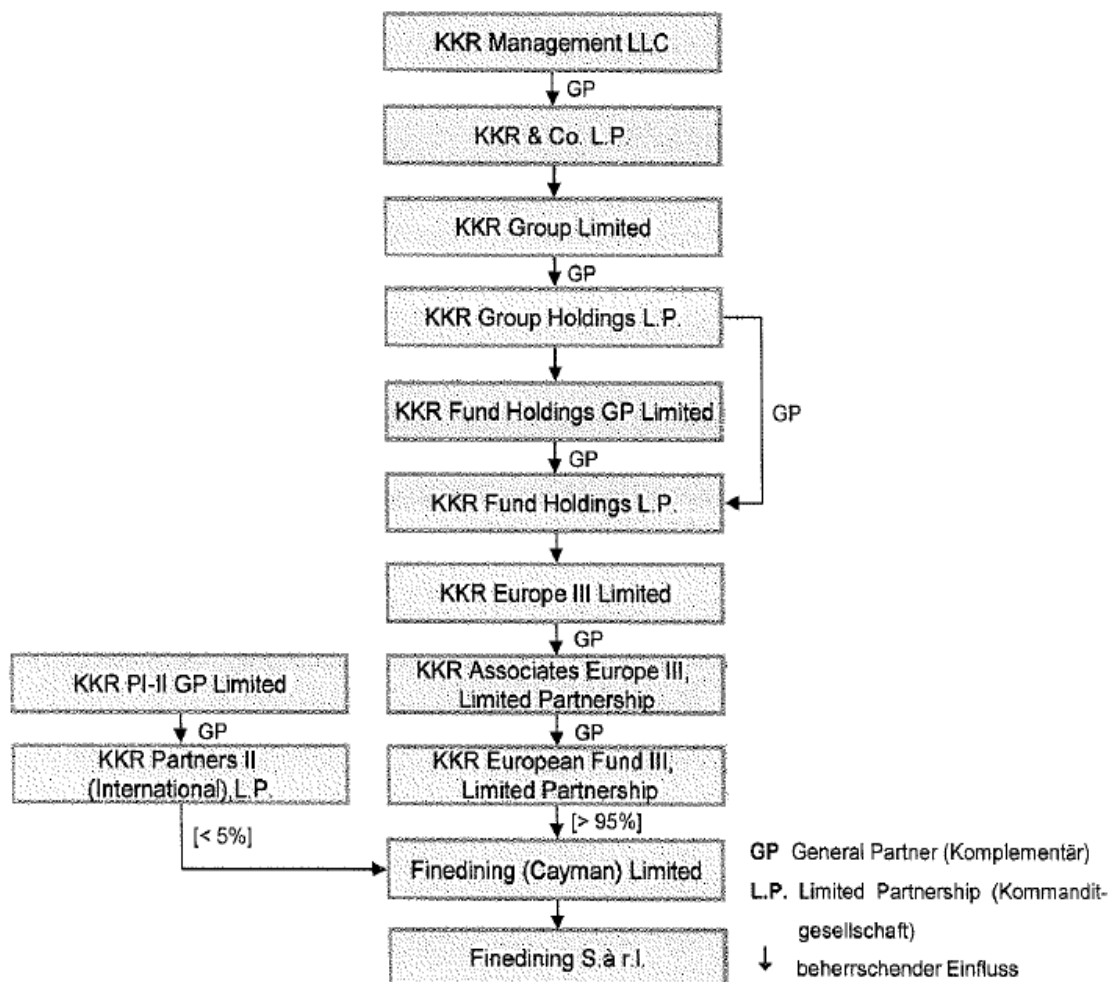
KKR Management LLC

GP

KKR & Co. L.P.

KKR Group Limited

GP

KKR Group Holdings L.P.

KKR Fund Holdings GP Limited

GP

GP

KKR Fund Holdings L.P.

KKR Europe III Limited

GP

KKR PI-II GP Limited

KKR Associates Europe III, Limited Partnership

GP

GP

KKR Partners II (International) L.P.

KKR European Fund III, Limited Partnership

[> 95%]

[< 5%]

Finedining (Cayman) Limited

Finedining S.à r.l.

GP General Partner (Komplementär)

L.P. Limited Partnership (Kommanditgesellschaft)

↓ beherrschender Einfluss